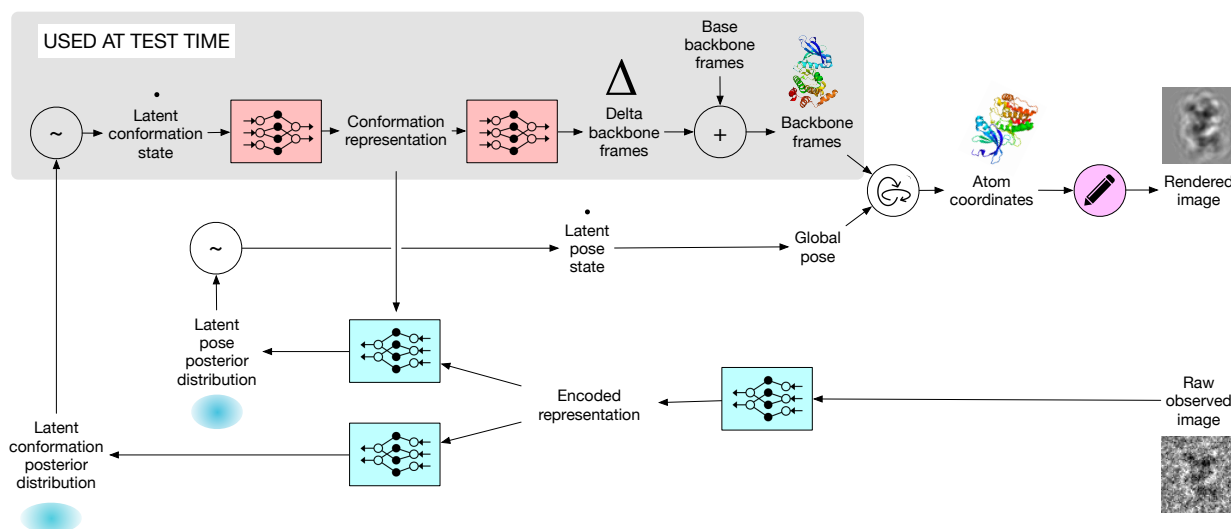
USED AT TEST TIME

~

Latent conformation state

Conformation representation

$\Delta$

Delta backbone frames

Base backbone frames

+

Backbone frames

Atom coordinates

Rendered image

~

Latent pose state

Global pose

Latent pose posterior distribution

Encoded representation

Raw observed image

Latent conformation posterior distribution